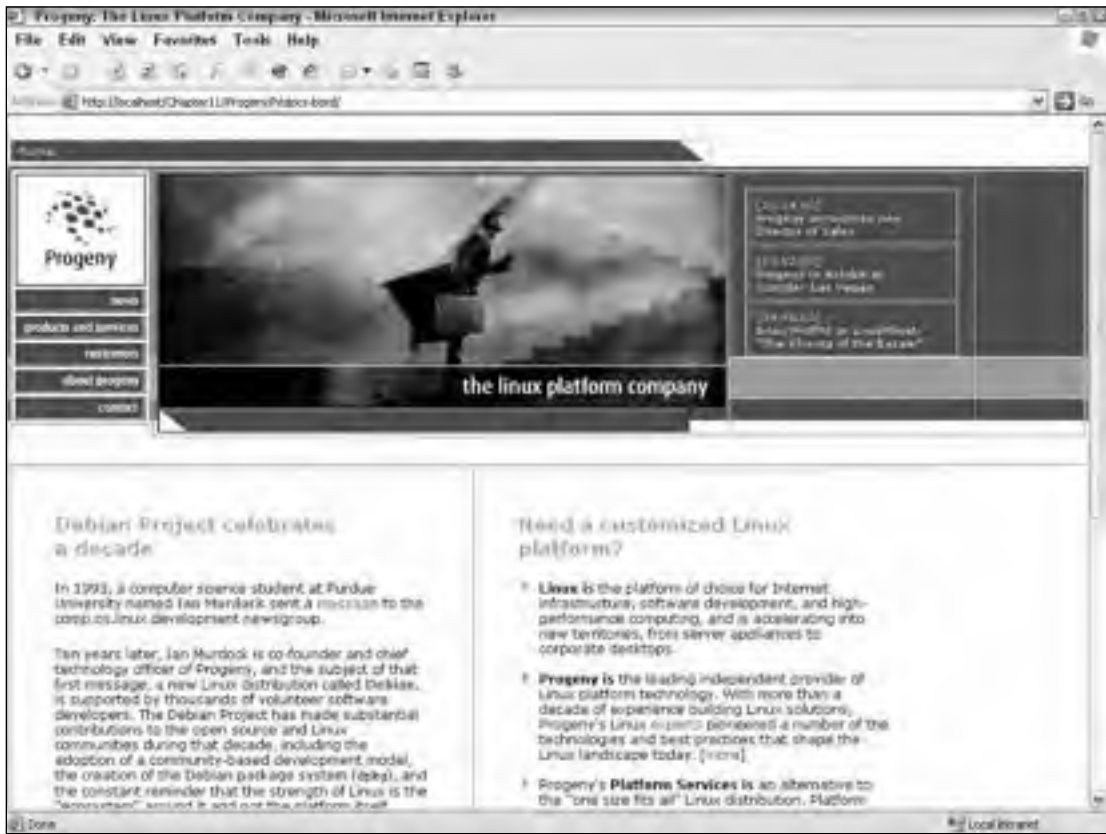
Progeny: The Linux Platform Company - Microsoft Internet Explorer

File Edit View Favorites Tools Help

Address http://localhost/Chapter11/Progeny/index.html

Home

Progeny

news

products and services

customers

about progeny

contact

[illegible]
Progeny announces new Director of Sales

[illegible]
Progeny to Exhibit at ComDex Las Vegas

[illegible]
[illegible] "The Strong of the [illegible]"

the linux platform company

Debian Project celebrates a decade

In 1993, a computer science student at Purdue University named Ian Murdock sent a message to the comp.os.linux.development newsgroup.

Ten years later, Ian Murdock is co-founder and chief technology officer of Progeny, and the subject of that first message, a new Linux distribution called Debian, is supported by thousands of volunteer software developers. The Debian Project has made substantial contributions to the open source and Linux communities during that decade, including the adoption of a community-based development model, the creation of the Debian package system (dpkg), and the constant reminder that the strength of Linux is the "ecosystem" around it and not the platform itself.

Need a customized Linux platform?

Linux is the platform of choice for Internet infrastructure, software development, and high-performance computing, and is accelerating into new territories, from server appliances to corporate desktops.

Progeny is the leading independent provider of Linux platform technology. With more than a decade of experience building Linux solutions, Progeny's Linux experts pioneered a number of the technologies and best practices that shape the Linux landscape today. [more]

Progeny's Platform Services is an alternative to the "one size fits all" Linux distribution. Platform

Done

Local intranet